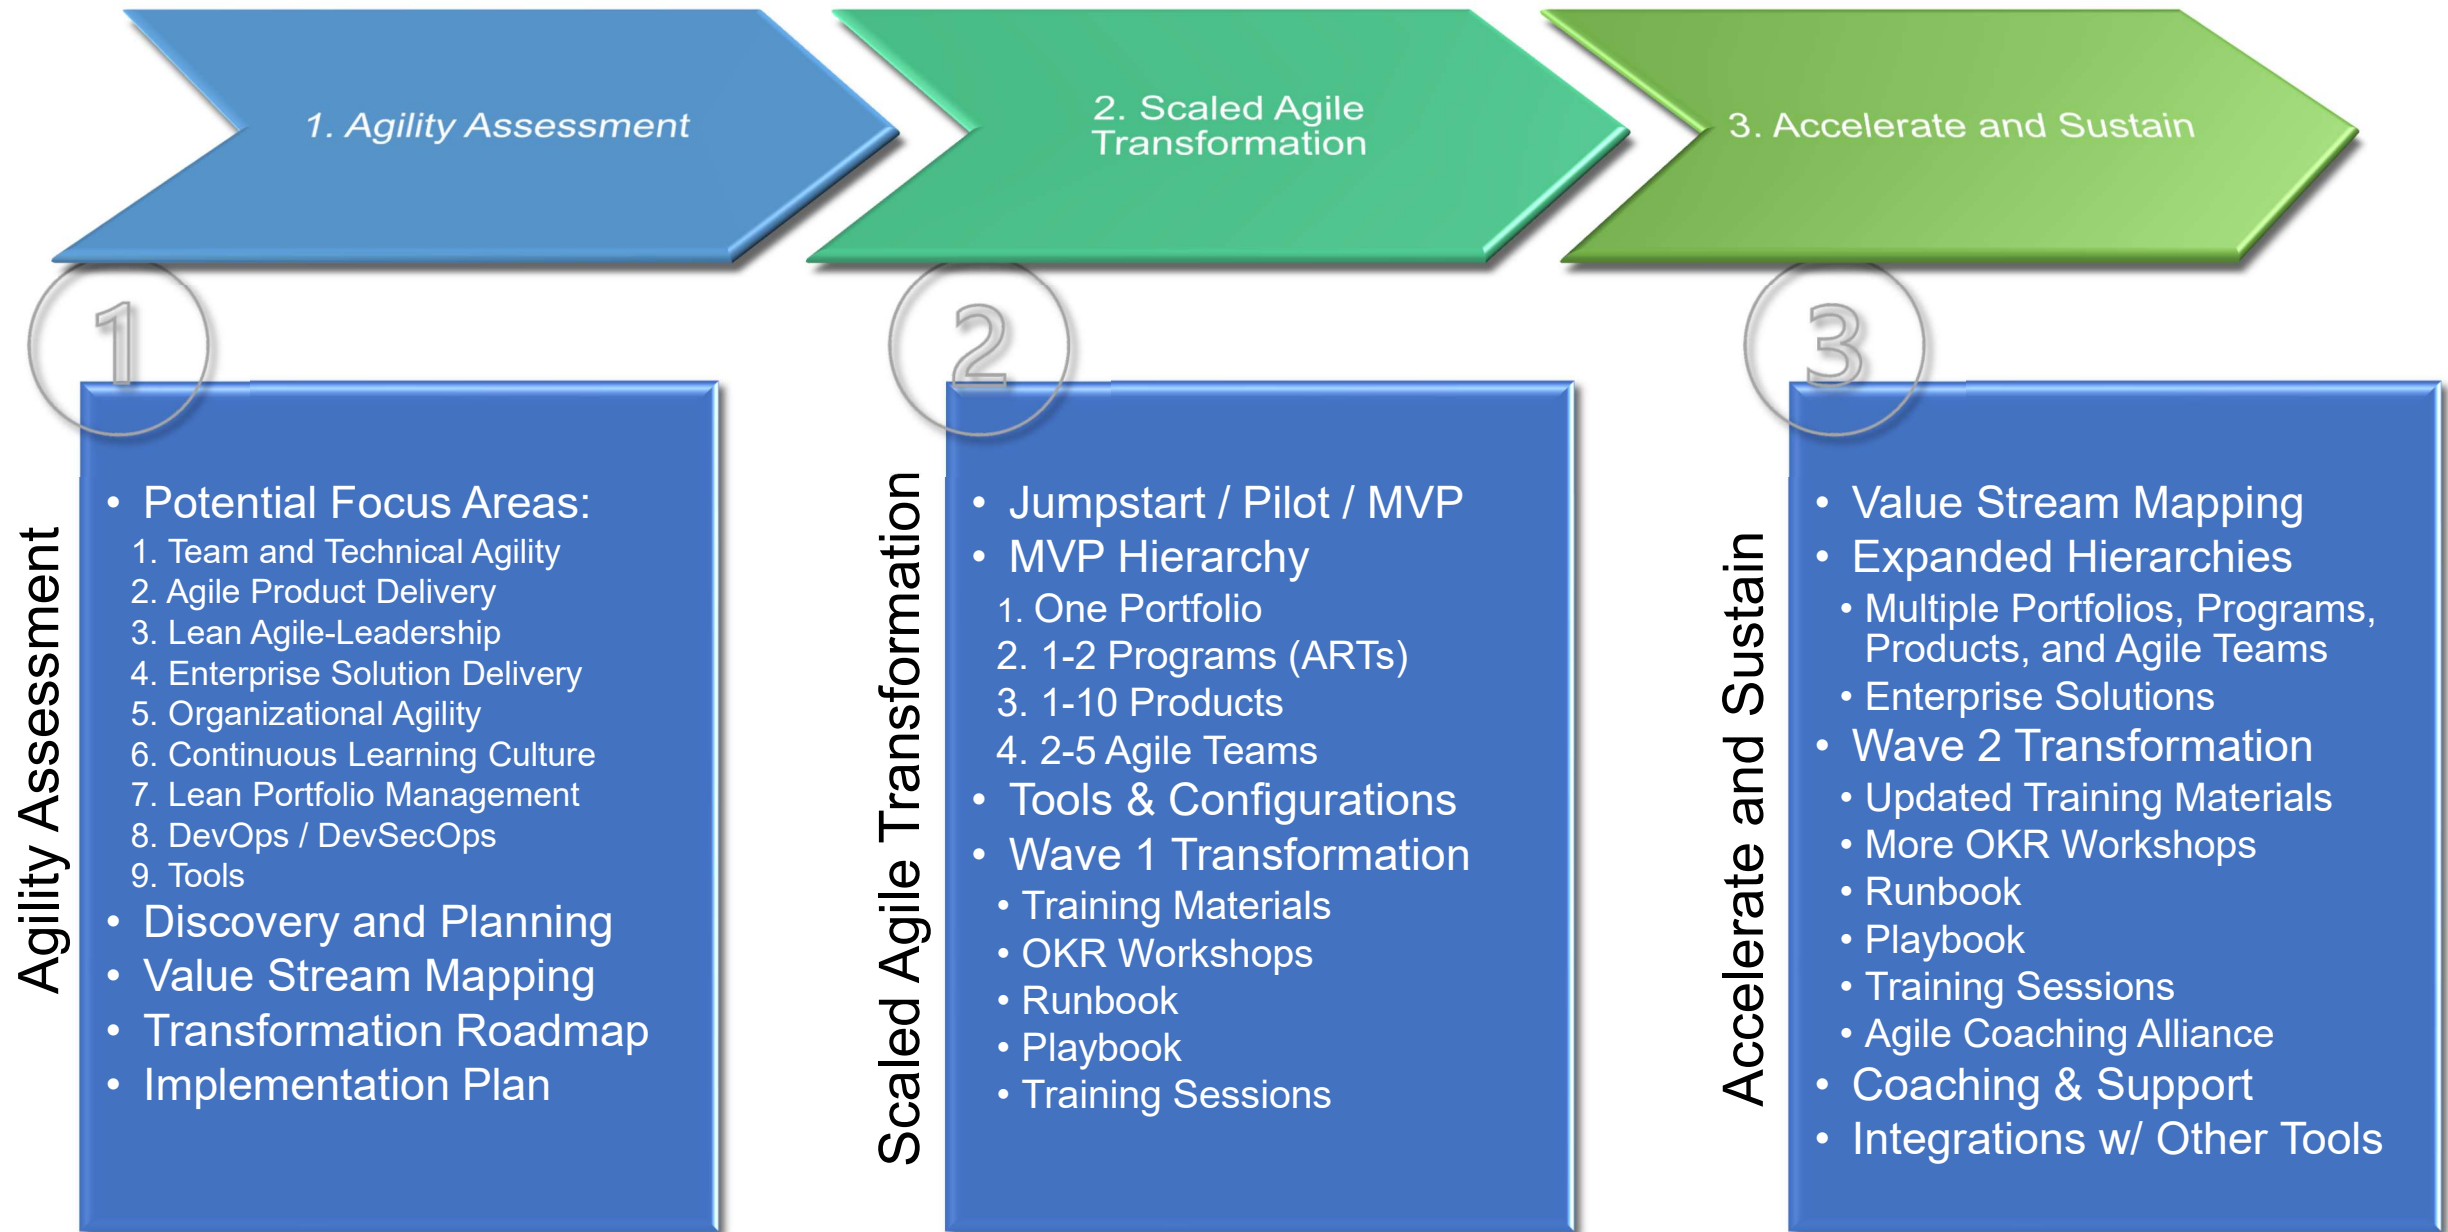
1. Agility Assessment

2. Scaled Agile Transformation

3. Accelerate and Sustain

1

Agility Assessment

- Potential Focus Areas:
1. Team and Technical Agility
2. Agile Product Delivery
3. Lean Agile-Leadership
4. Enterprise Solution Delivery
5. Organizational Agility
6. Continuous Learning Culture
7. Lean Portfolio Management
8. DevOps / DevSecOps
9. Tools
- Discovery and Planning
- Value Stream Mapping
- Transformation Roadmap
- Implementation Plan

2

Scaled Agile Transformation

- Jumpstart / Pilot / MVP
- MVP Hierarchy
1. One Portfolio
2. 1-2 Programs (ARTs)
3. 1-10 Products
4. 2-5 Agile Teams
- Tools & Configurations
- Wave 1 Transformation
  - Training Materials
  - OKR Workshops
  - Runbook
  - Playbook
  - Training Sessions

3

Accelerate and Sustain

- Value Stream Mapping
- Expanded Hierarchies
  - Multiple Portfolios, Programs, Products, and Agile Teams
  - Enterprise Solutions
- Wave 2 Transformation
  - Updated Training Materials
  - More OKR Workshops
  - Runbook
  - Playbook
  - Training Sessions
  - Agile Coaching Alliance
- Coaching & Support
- Integrations w/ Other Tools